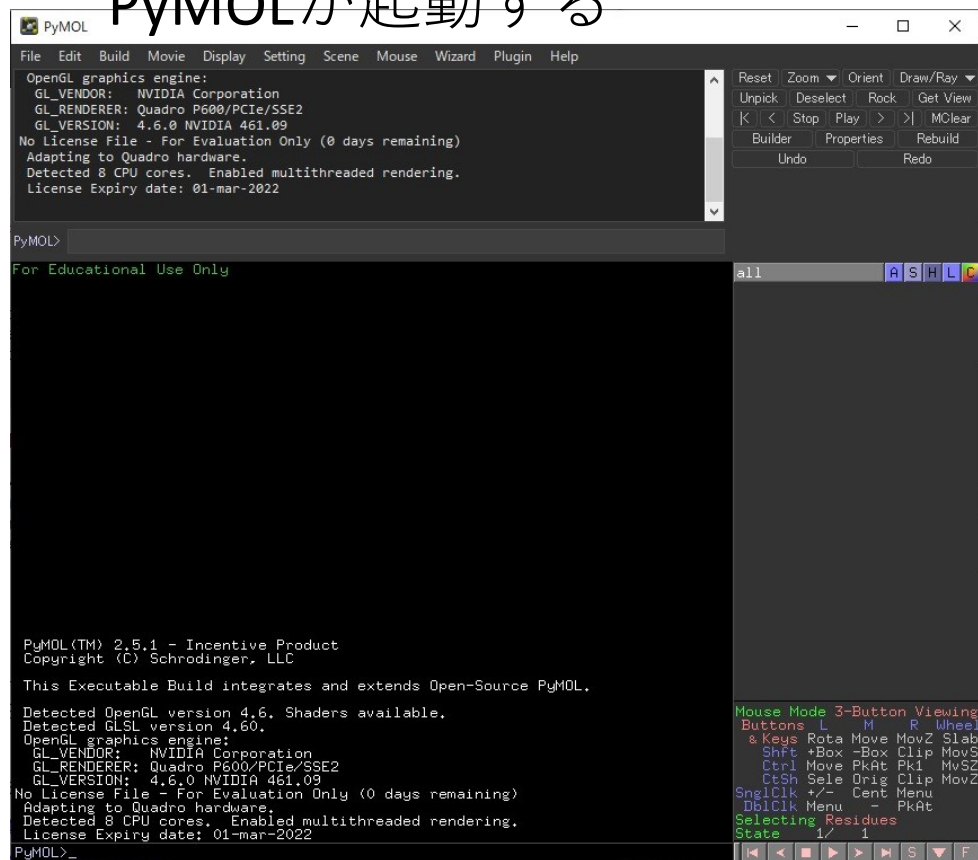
PyMOLが起動する

PyMOL

File Edit Build Movie Display Setting Scene Mouse Wizard Plugin Help

OpenGL graphics engine:
GL_VENDOR: NVIDIA Corporation
GL_RENDERER: Quadro P600/PCIe/SSE2
GL_VERSION: 4.6.0 NVIDIA 461.09
No License File - For Evaluation Only (0 days remaining)
Adapting to Quadro hardware.
Detected 8 CPU cores. Enabled multithreaded rendering.
License Expiry date: 01-mar-2022

PyMOL>

Reset | Zoom ▾ | Orient | Draw/Ray ▾
Unpick | Deselect | Rock | Get View
|< | < | Stop | Play | > | >| | MClear
Builder | Properties | Rebuild
Undo | Redo

For Educational Use Only

all | A | S | H | L | C

PyMOL(TM) 2.5.1 - Incentive Product
Copyright (C) Schrodinger, LLC

This Executable Build integrates and extends Open-Source PyMOL.

Detected OpenGL version 4.6. Shaders available.
Detected GLSL version 4.60.
OpenGL graphics engine:
GL_VENDOR: NVIDIA Corporation
GL_RENDERER: Quadro P600/PCIe/SSE2
GL_VERSION: 4.6.0 NVIDIA 461.09
No License File - For Evaluation Only (0 days remaining)
Adapting to Quadro hardware.
Detected 8 CPU cores. Enabled multithreaded rendering.
License Expiry date: 01-mar-2022
PyMOL>_

Mouse Mode 3-Button Viewing
Buttons L M R Wheel
& Keys Rota Move MovZ Slab
Shft +Box -Box Clip MovS
Ctrl Move PkAt Pk1 MvSZ
CtSh Sele Orig Clip MovZ
SnglClk +/- Cent Menu
DblClk Menu - PkAt
Selecting Residues
State 1/ 1

S F